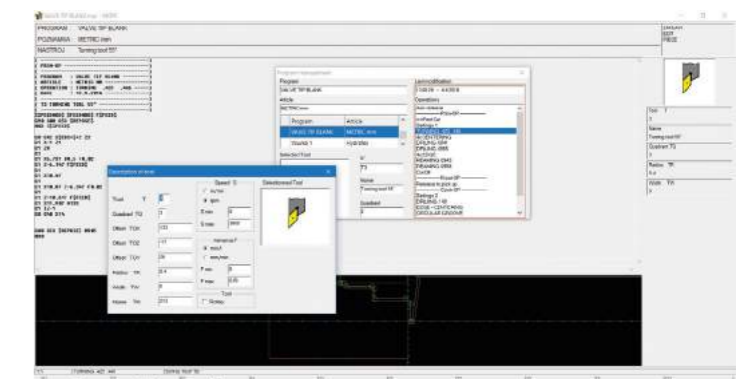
PROGRAM VALVE TIP BLANK
POZNÁMKA METRIC mm
NÁSTROJ Turning tool 55°

Program management
Program
VALVE TIP BLANK
Article
METRIC mm
Program Article
VALVE TIP BLANK METRIC mm
Sounds 1 Hydrides
Selected Tool
Name
Turning tool 55°
Quadrant
Last modification
Operations
TURNING AD 140

Operation of tool
Tool
Quadrant TQ
Offset TOX
Offset TOZ
Offset TOY
Radius TR
Angle
Width TW
Speed S
m/min
rpm
S min
S max
Advance F
mm/r
mm/min
F min
F max
Tool
Rotary
Selected tool

Tool
Name
Turning tool 55°
Quadrant TQ
Radius TR
Width TW

TURNING AD 440
Turning tool 55